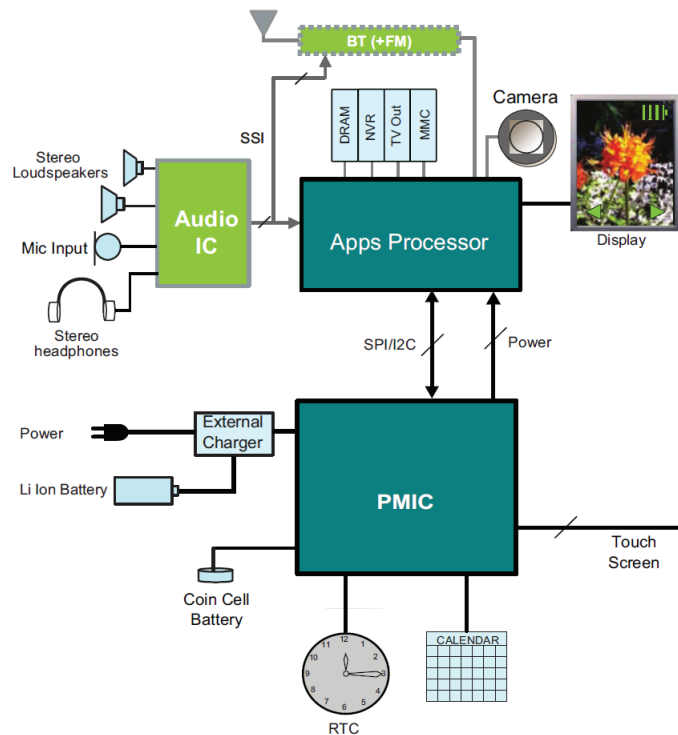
BT (+FM)

SSI

DRAM

NVR

TV Out

MMC

Camera

Stereo Loudspeakers

Audio IC

Mic Input

Stereo headphones

Apps Processor

Display

SPI/I2C

Power

Power

External Charger

Li Ion Battery

PMIC

Touch Screen

Coin Cell Battery

12
1
2
3
4
5
6
7
8
9
10
11

RTC

CALENDAR